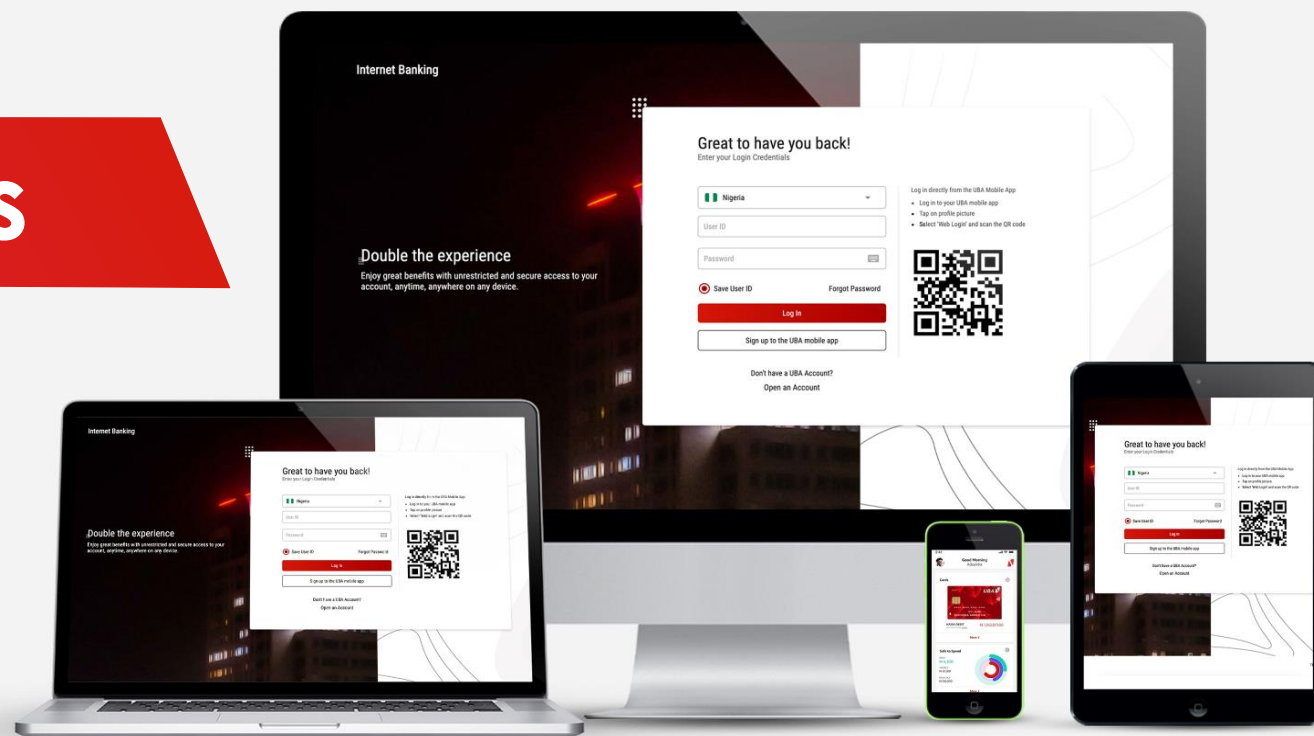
S

Internet Banking

Double the experience
Enjoy great benefits with unrestricted and secure access to your account, anytime, anywhere on any device.

Great to have you back!
Enter your Login Credentials

Nigeria
User ID
Password
Save User ID
Forgot Password
Log In
Sign up to the UBA mobile app

Log in directly from the UBA Mobile App
• Log in to your UBA mobile app
• Tap on profile picture
• Select 'Web Login' and scan the QR code

Don't have a UBA Account?
Open an Account

Internet Banking

Double the experience
Enjoy great benefits with unrestricted and secure access to your account, anytime, anywhere on any device.

Great to have you back!
Enter your Login Credentials
Nigeria
User ID
Password
Save User ID
Forgot Password
Log In
Sign up to the UBA mobile app
Don't have a UBA Account?
Open an Account

Good Morning
UBA
Safe to Spend

Great to have you back!
Enter your Login Credentials
Nigeria
User ID
Password
Save User ID
Forgot Password
Log In
Sign up to the UBA mobile app
Don't have a UBA Account?
Open an Account